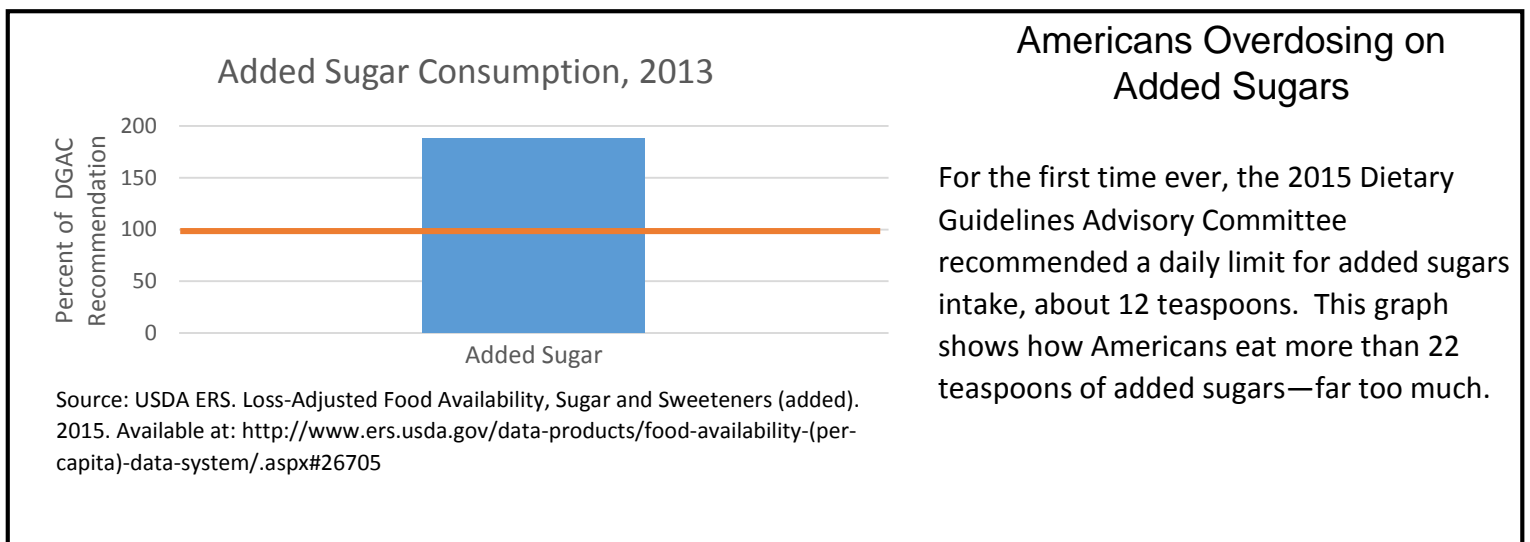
Added Sugar Consumption, 2013

Percent of DGAC Recommendation

200
150
100
50
0

Added Sugar

Source: USDA ERS. Loss-Adjusted Food Availability, Sugar and Sweeteners (added). 2015. Available at: http://www.ers.usda.gov/data-products/food-availability-(per-capita)-data-system/.aspx#26705

Americans Overdosing on Added Sugars

For the first time ever, the 2015 Dietary Guidelines Advisory Committee recommended a daily limit for added sugars intake, about 12 teaspoons. This graph shows how Americans eat more than 22 teaspoons of added sugars—far too much.